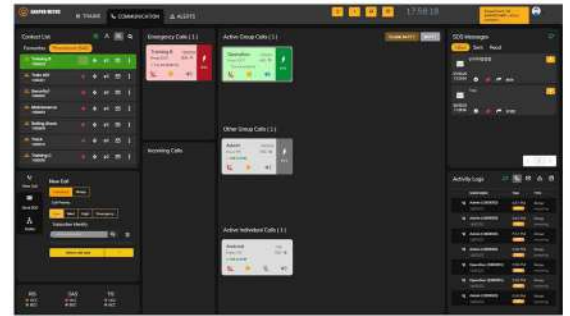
TRAINS COMMUNICATION ALERTS

17:58:18

Contact List

Training B

Emergency Calls ( 1 )

Training B

Active Group Calls ( 1 )

Operation

SDS Messages

Other Group Calls ( 1 )

Admin

Incoming Calls

Activity Logs

Active Individual Calls ( 1 )

Android

New Call

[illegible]